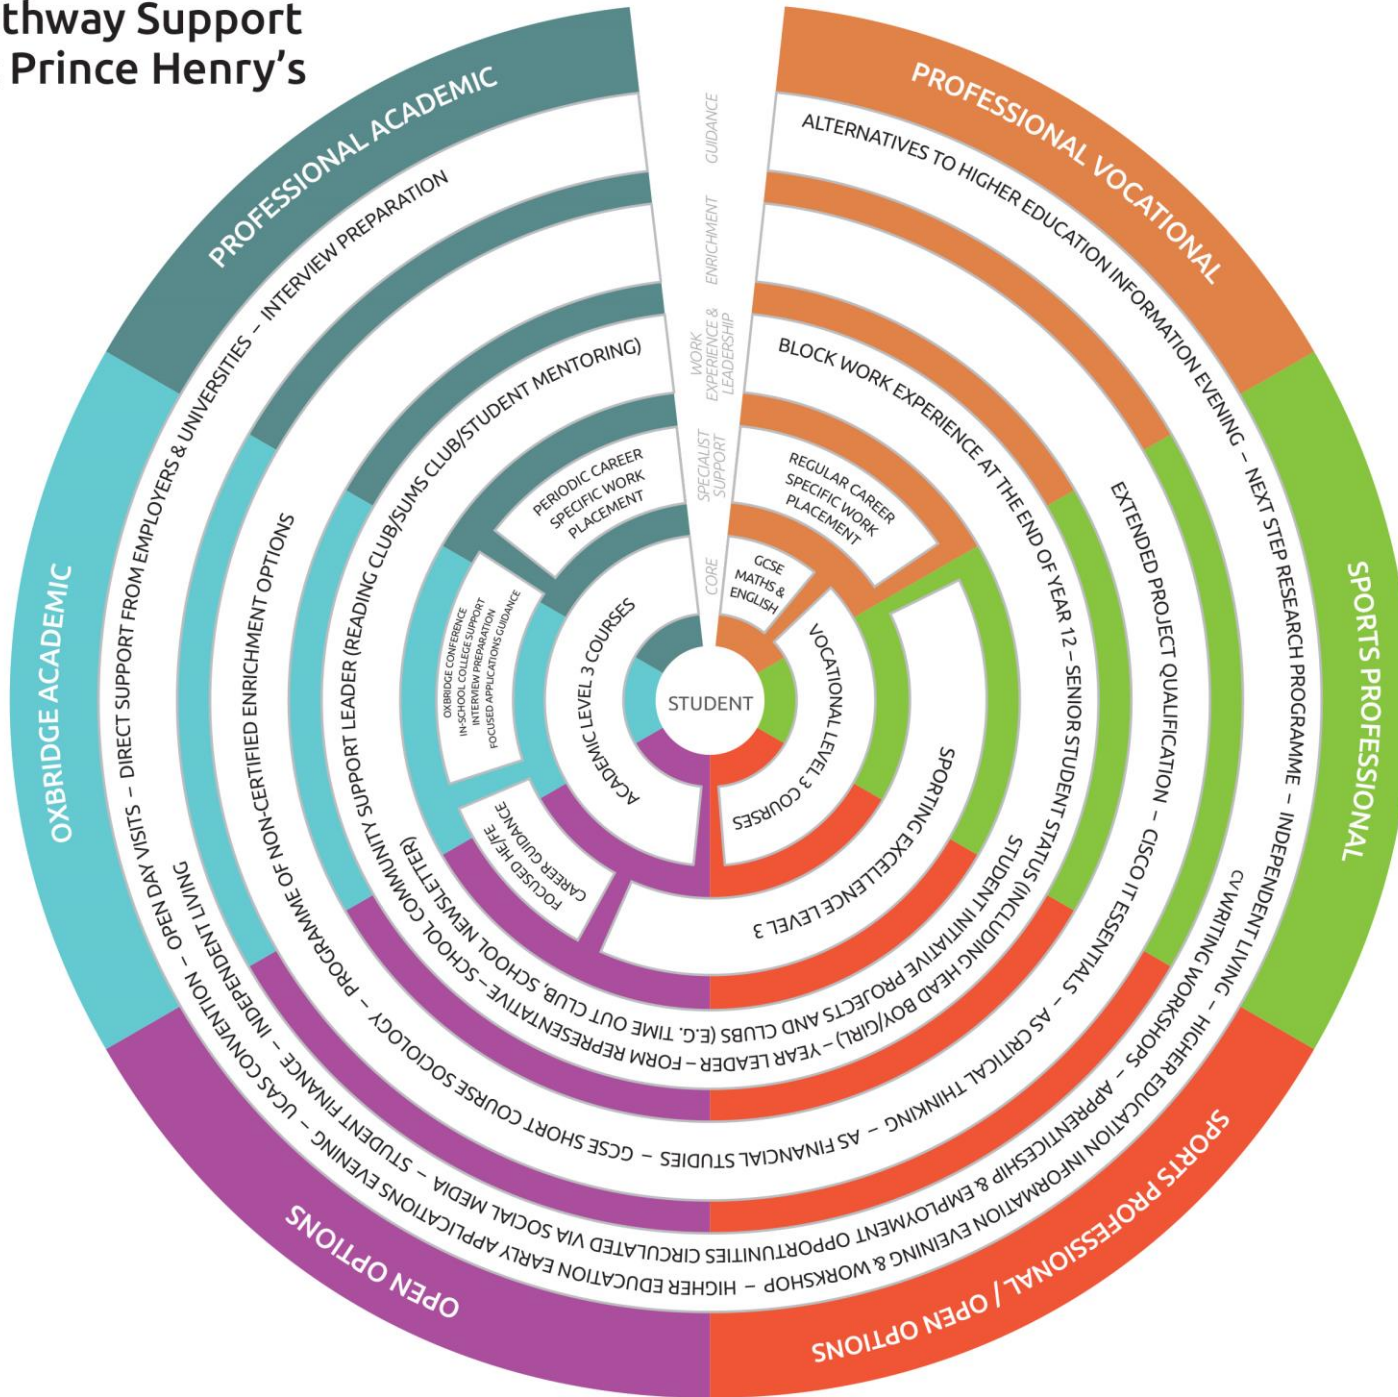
thway Support
Prince Henry's

PROFESSIONAL ACADEMIC

PROFESSIONAL VOCATIONAL

OXBRIDGE ACADEMIC

SPORTS PROFESSIONAL

OPEN OPTIONS

SPORTS PROFESSIONAL / OPEN OPTIONS

GUIDANCE

ENRICHMENT

WORK EXPERIENCE & LEADERSHIP

SPECIALIST SUPPORT

CORE

STUDENT

INTERVIEW PREPARATION

DIRECT SUPPORT FROM EMPLOYERS & UNIVERSITIES – INTERVIEW PREPARATION

ALTERNATIVES TO HIGHER EDUCATION INFORMATION EVENING – NEXT STEP RESEARCH PROGRAMME – INDEPENDENT LIVING – HIGHER EDUCATION INFORMATION EVENING & WORKSHOP – HIGHER EDUCATION EARLY APPLICATIONS EVENING – STUDENT FINANCE – INDEPENDENT LIVING – OPEN DAY VISITS – DIRECT SUPPORT FROM EMPLOYERS & UNIVERSITIES – INTERVIEW PREPARATION

UCAS CONVENTION

EXTENDED PROJECT QUALIFICATION – CISCO IT ESSENTIALS – AS CRITICAL THINKING – AS FINANCIAL STUDIES – GCSE SHORT COURSE SOCIOLOGY – PROGRAMME OF NON-CERTIFIED ENRICHMENT OPTIONS

CV WRITING WORKSHOPS – APPRENTICESHIP & EMPLOYMENT OPPORTUNITIES CIRCULATED VIA SOCIAL MEDIA

BLOCK WORK EXPERIENCE AT THE END OF YEAR 12 – SENIOR STUDENT STATUS (INCLUDING HEAD BOY/GIRL) – YEAR LEADER – FORM REPRESENTATIVE – SCHOOL COMMUNITY SUPPORT LEADER (READING CLUB/SUMS CLUB/STUDENT MENTORING)

STUDENT INITIATIVE PROJECTS AND CLUBS (E.G. TIME OUT CLUB, SCHOOL NEWSLETTER)

PERIODIC CAREER SPECIFIC WORK PLACEMENT

REGULAR CAREER SPECIFIC WORK PLACEMENT

OXBRIDGE CONFERENCE
IN-SCHOOL COLLEGE SUPPORT
INTERVIEW PREPARATION
FOCUSED APPLICATIONS GUIDANCE

FOCUSED HE/FE CAREER GUIDANCE

SPORTING EXCELLENCE LEVEL 3

GCSE MATHS & ENGLISH

ACADEMIC LEVEL 3 COURSES

VOCATIONAL LEVEL 3 COURSES